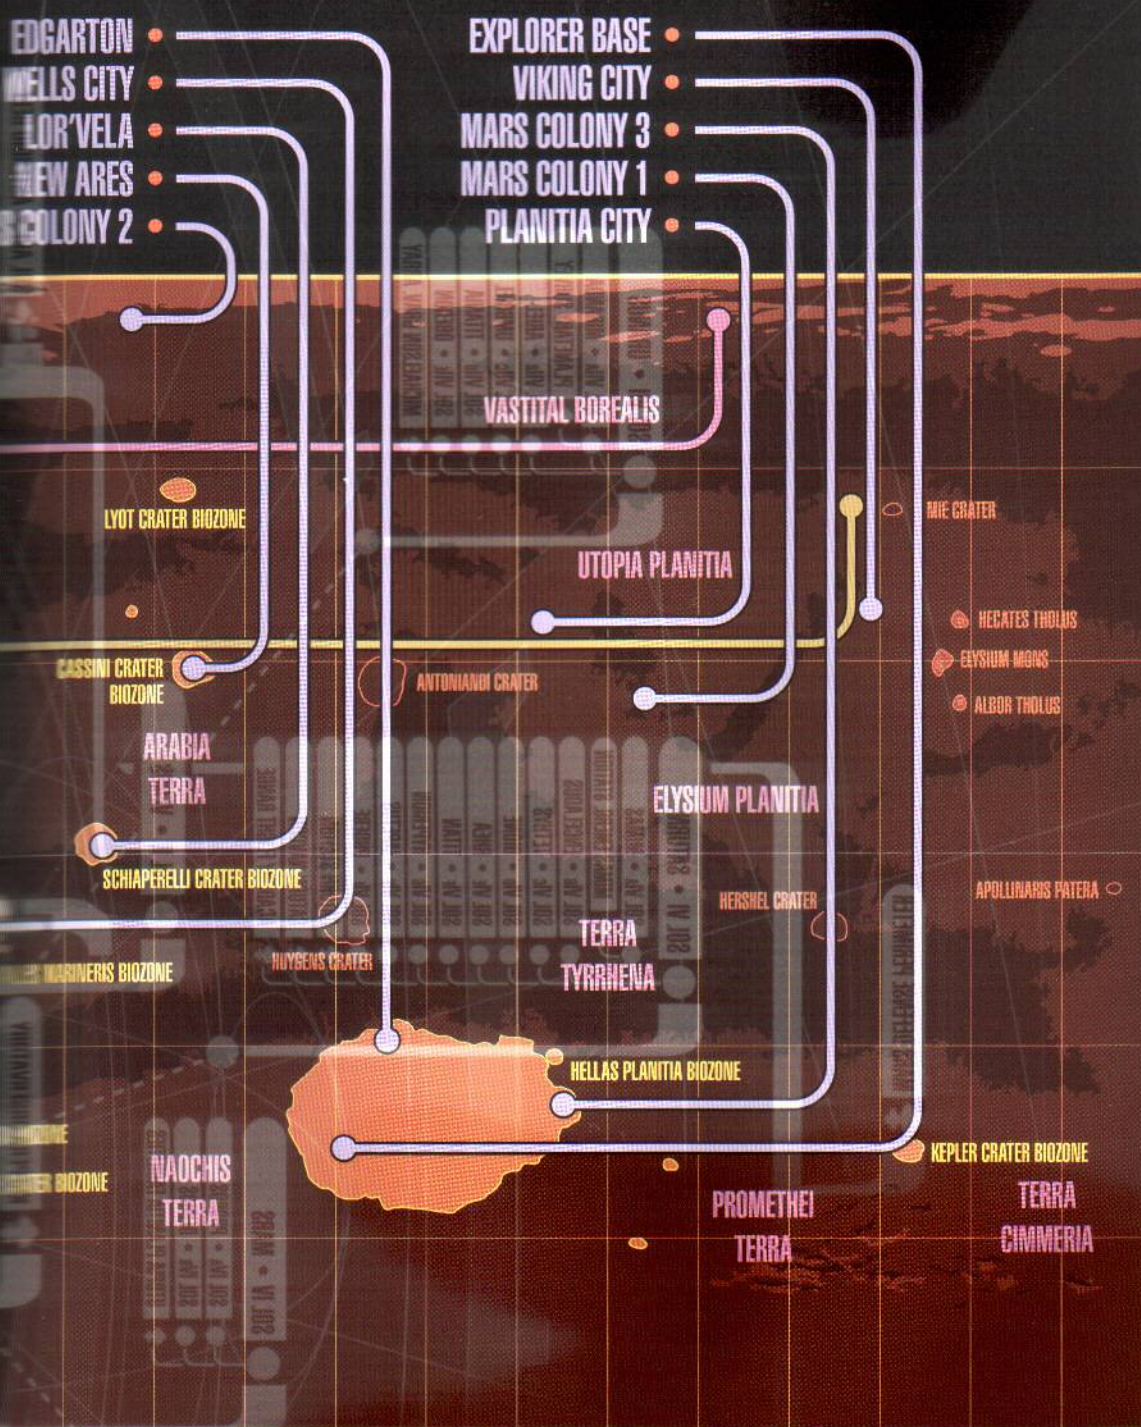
EDGARTON
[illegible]ELLS CITY
LOR'VELA
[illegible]EW ARES
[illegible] COLONY 2

EXPLORER BASE
VIKING CITY
MARS COLONY 3
MARS COLONY 1
PLANITIA CITY

VASTITAL BOREALIS

LYOT CRATER BIOZONE

MIE CRATER

UTOPIA PLANITIA

HECATES THOLUS
ELYSIUM MONS
ALBOR THOLUS

CASSINI CRATER BIOZONE

ANTONIANDI CRATER

ARABIA TERRA

ELYSIUM PLANITIA

SCHIAPERELLI CRATER BIOZONE

HERSHEL CRATER

APOLLINARIS PATERA

HUYGENS CRATER

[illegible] MARINERIS BIOZONE

TERRA TYRRHENA

HELLAS PLANITIA BIOZONE

KEPLER CRATER BIOZONE

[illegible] BIOZONE

NAOCHIS TERRA

PROMETHEI TERRA

TERRA CIMMERIA